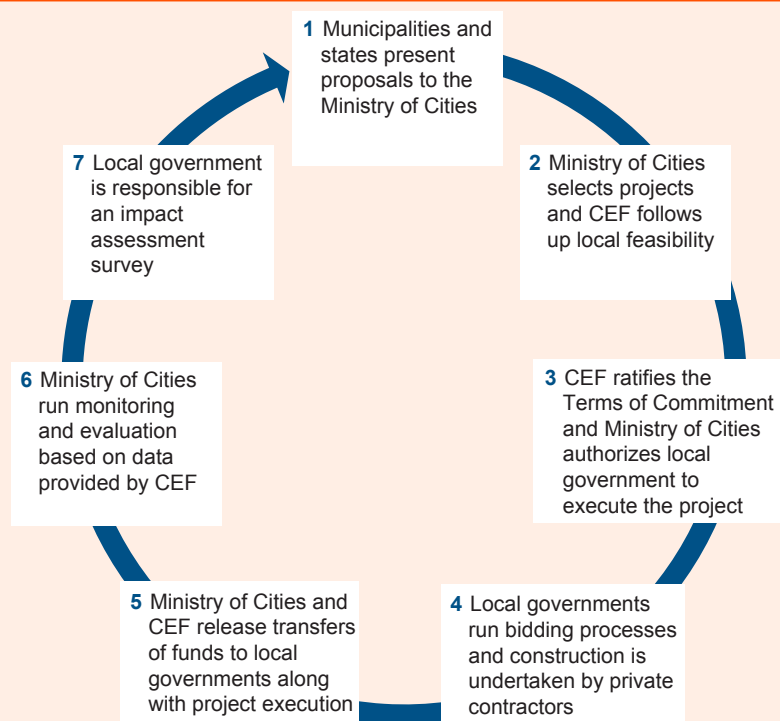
1 Municipalities and states present proposals to the Ministry of Cities

2 Ministry of Cities selects projects and CEF follows up local feasibility

3 CEF ratifies the Terms of Commitment and Ministry of Cities authorizes local government to execute the project

4 Local governments run bidding processes and construction is undertaken by private contractors

5 Ministry of Cities and CEF release transfers of funds to local governments along with project execution

6 Ministry of Cities run monitoring and evaluation based on data provided by CEF

7 Local government is responsible for an impact assessment survey